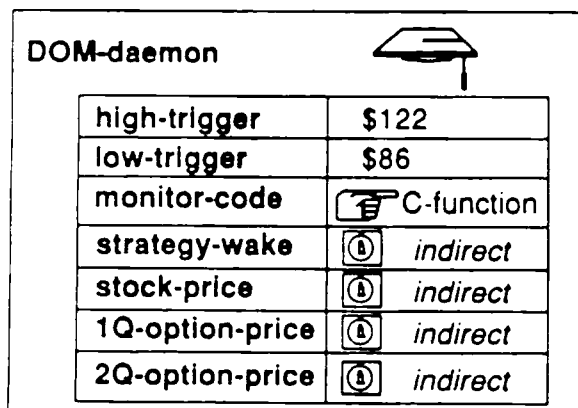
DOM-daemon

| | |
|---|---|
| high-trigger | \$122 |
| low-trigger | \$86 |
| monitor-code | C-function |
| strategy-wake | *indirect* |
| stock-price | *indirect* |
| 1Q-option-price | *indirect* |
| 2Q-option-price | *indirect* |